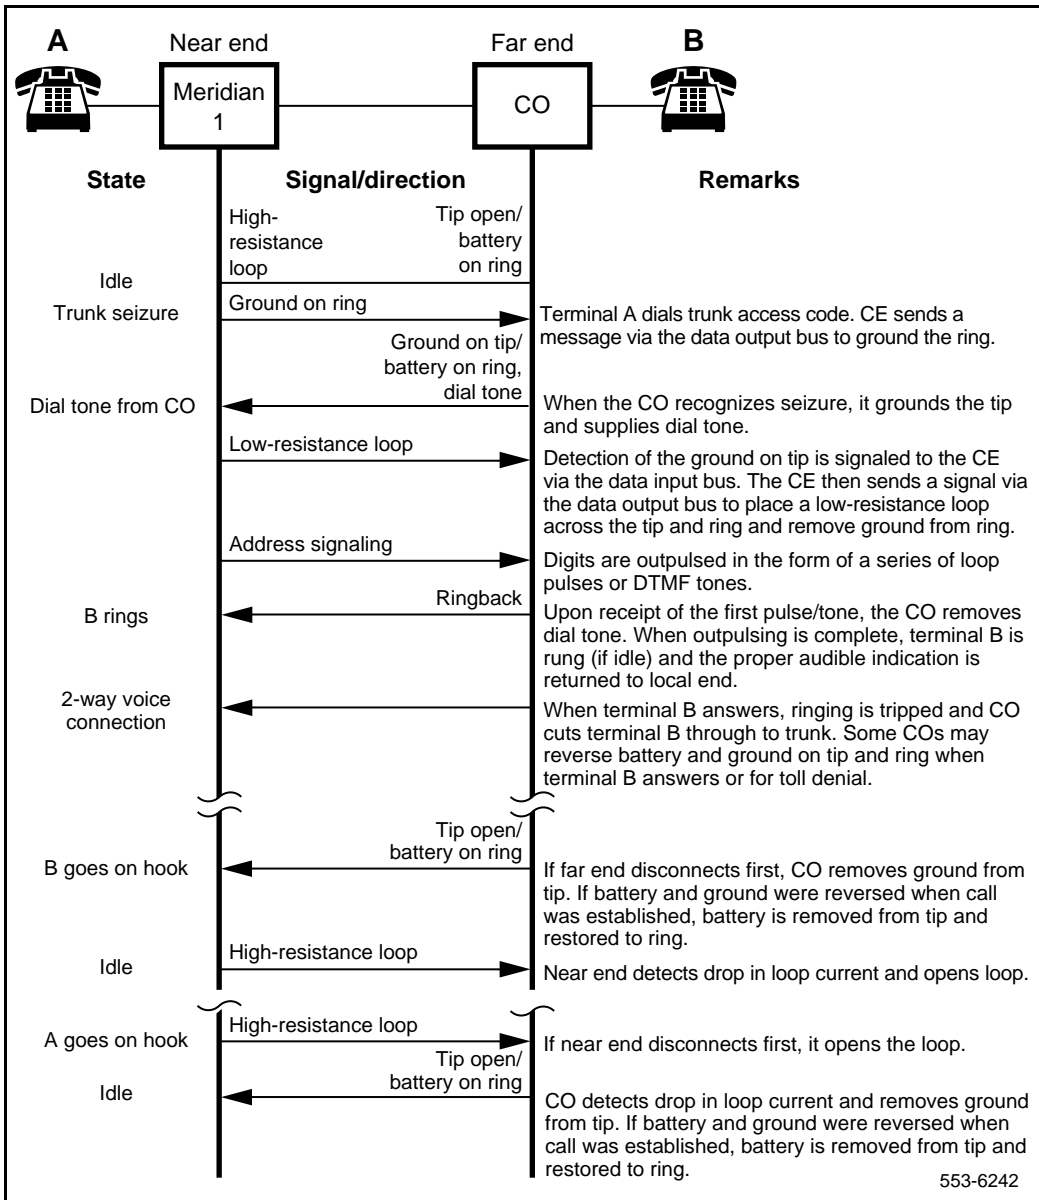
A

Near end

Meridian 1

Far end

CO

B

State

Signal/direction

Remarks

High-resistance loop

Tip open/ battery on ring

Idle

Trunk seizure

Ground on ring

Terminal A dials trunk access code. CE sends a message via the data output bus to ground the ring.

Ground on tip/ battery on ring, dial tone

Dial tone from CO

When the CO recognizes seizure, it grounds the tip and supplies dial tone.

Low-resistance loop

Detection of the ground on tip is signaled to the CE via the data input bus. The CE then sends a signal via the data output bus to place a low-resistance loop across the tip and ring and remove ground from ring.

Address signaling

Digits are outpulsed in the form of a series of loop pulses or DTMF tones.

Ringback

B rings

Upon receipt of the first pulse/tone, the CO removes dial tone. When outpulsing is complete, terminal B is rung (if idle) and the proper audible indication is returned to local end.

2-way voice connection

When terminal B answers, ringing is tripped and CO cuts terminal B through to trunk. Some COs may reverse battery and ground on tip and ring when terminal B answers or for toll denial.

Tip open/ battery on ring

B goes on hook

If far end disconnects first, CO removes ground from tip. If battery and ground were reversed when call was established, battery is removed from tip and restored to ring.

High-resistance loop

Idle

Near end detects drop in loop current and opens loop.

High-resistance loop

A goes on hook

If near end disconnects first, it opens the loop.

Tip open/ battery on ring

Idle

CO detects drop in loop current and removes ground from tip. If battery and ground were reversed when call was established, battery is removed from tip and restored to ring.

553-6242